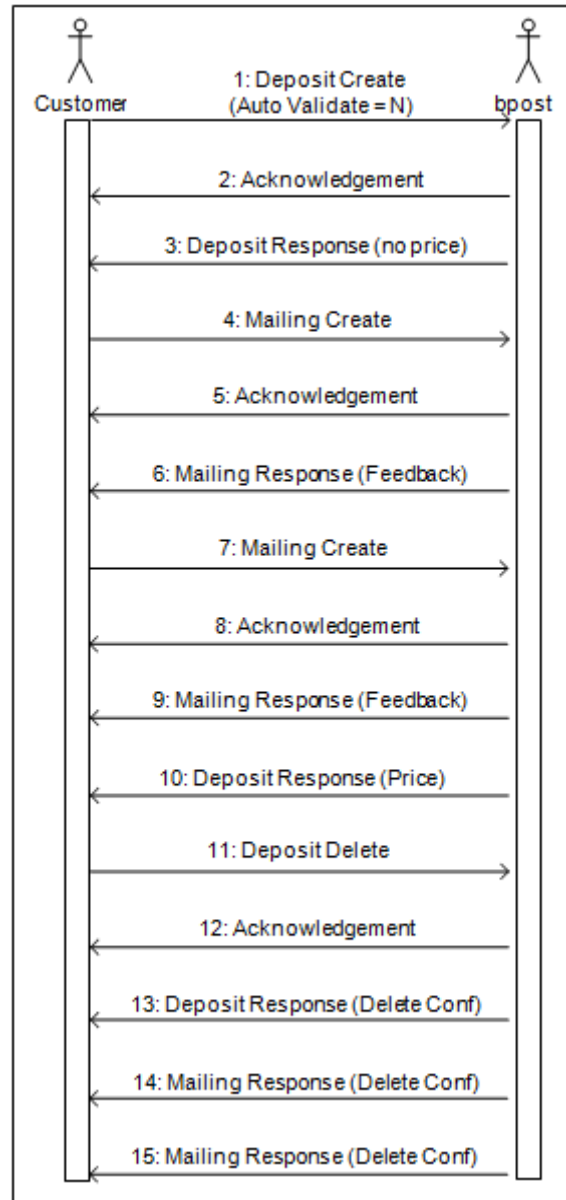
Customer

bpost

1: Deposit Create (Auto Validate = N)

2: Acknowledgement

3: Deposit Response (no price)

4: Mailing Create

5: Acknowledgement

6: Mailing Response (Feedback)

7: Mailing Create

8: Acknowledgement

9: Mailing Response (Feedback)

10: Deposit Response (Price)

11: Deposit Delete

12: Acknowledgement

13: Deposit Response (Delete Conf)

14: Mailing Response (Delete Conf)

15: Mailing Response (Delete Conf)